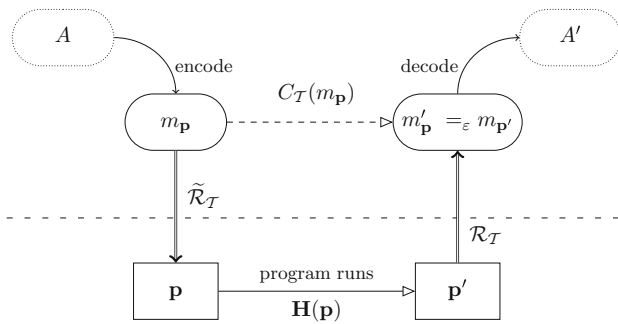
$A$

encode

$m_{\mathbf{p}}$

$C_{\mathcal{T}}(m_{\mathbf{p}})$

decode

$A'$

$m'_{\mathbf{p}} =_{\varepsilon} m_{\mathbf{p}'}$

$\widetilde{\mathcal{R}}_{\mathcal{T}}$

$\mathcal{R}_{\mathcal{T}}$

$\mathbf{p}$

program runs

$\mathbf{H}(\mathbf{p})$

$\mathbf{p}'$